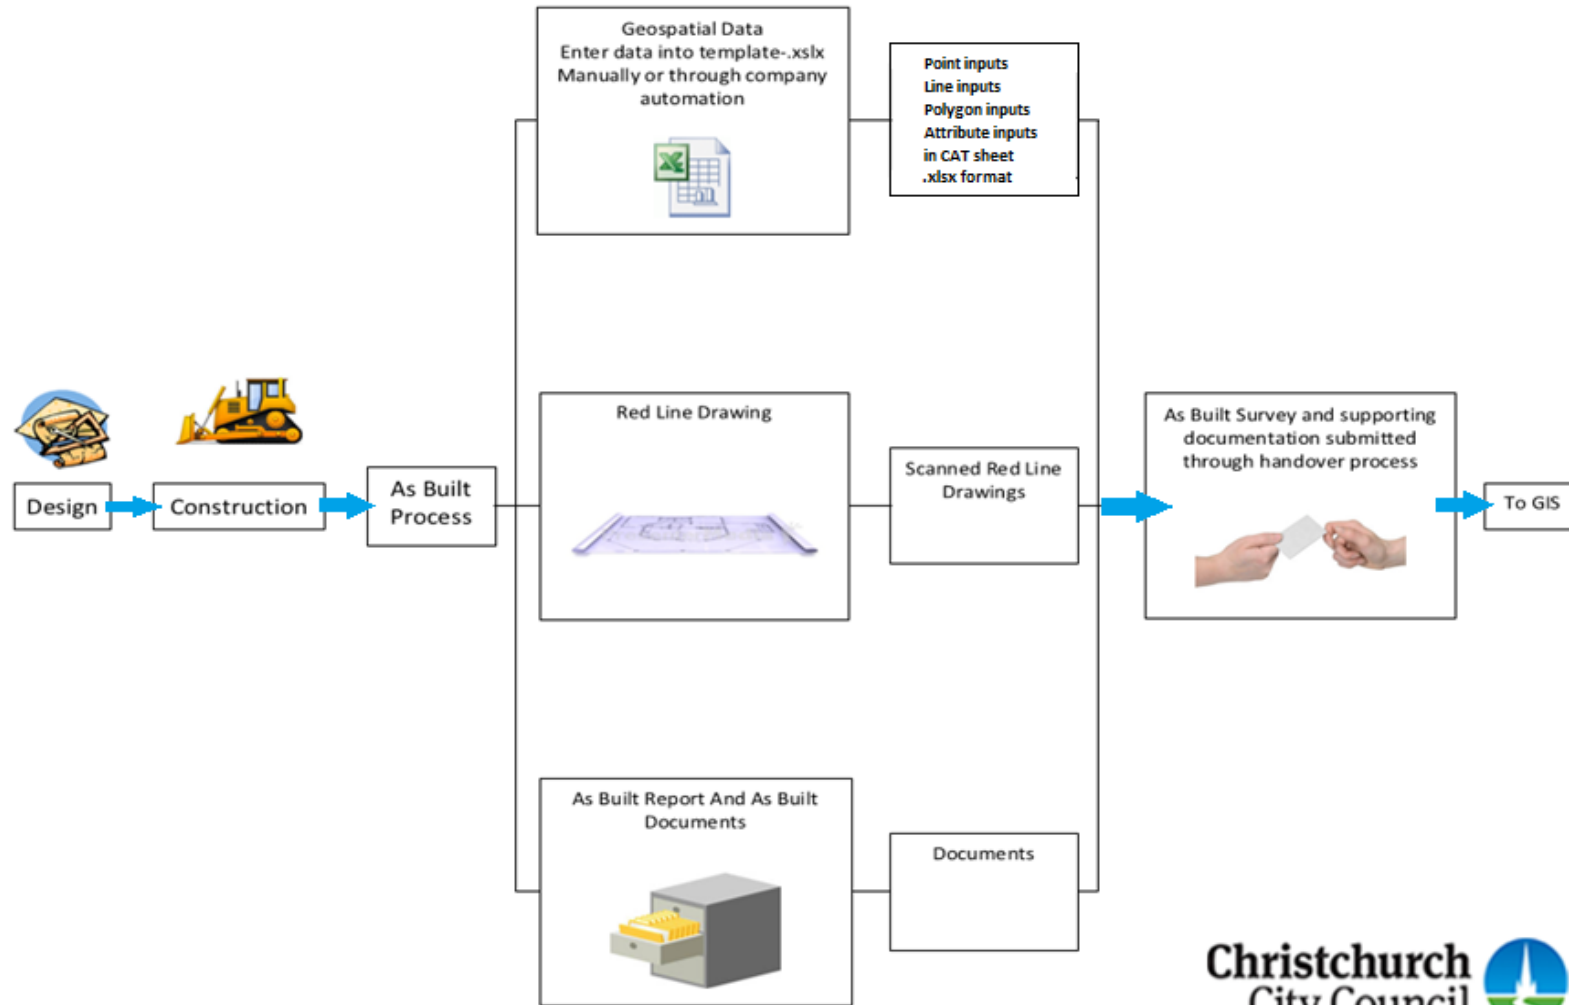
Design

Construction

As Built Process

Geospatial Data
Enter data into template-.xslx
Manually or through company automation

Point inputs
Line inputs
Polygon inputs
Attribute inputs
in CAT sheet
.xlsx format

Red Line Drawing

Scanned Red Line Drawings

As Built Report And As Built Documents

Documents

As Built Survey and supporting documentation submitted through handover process

To GIS

Christchurch
City Council